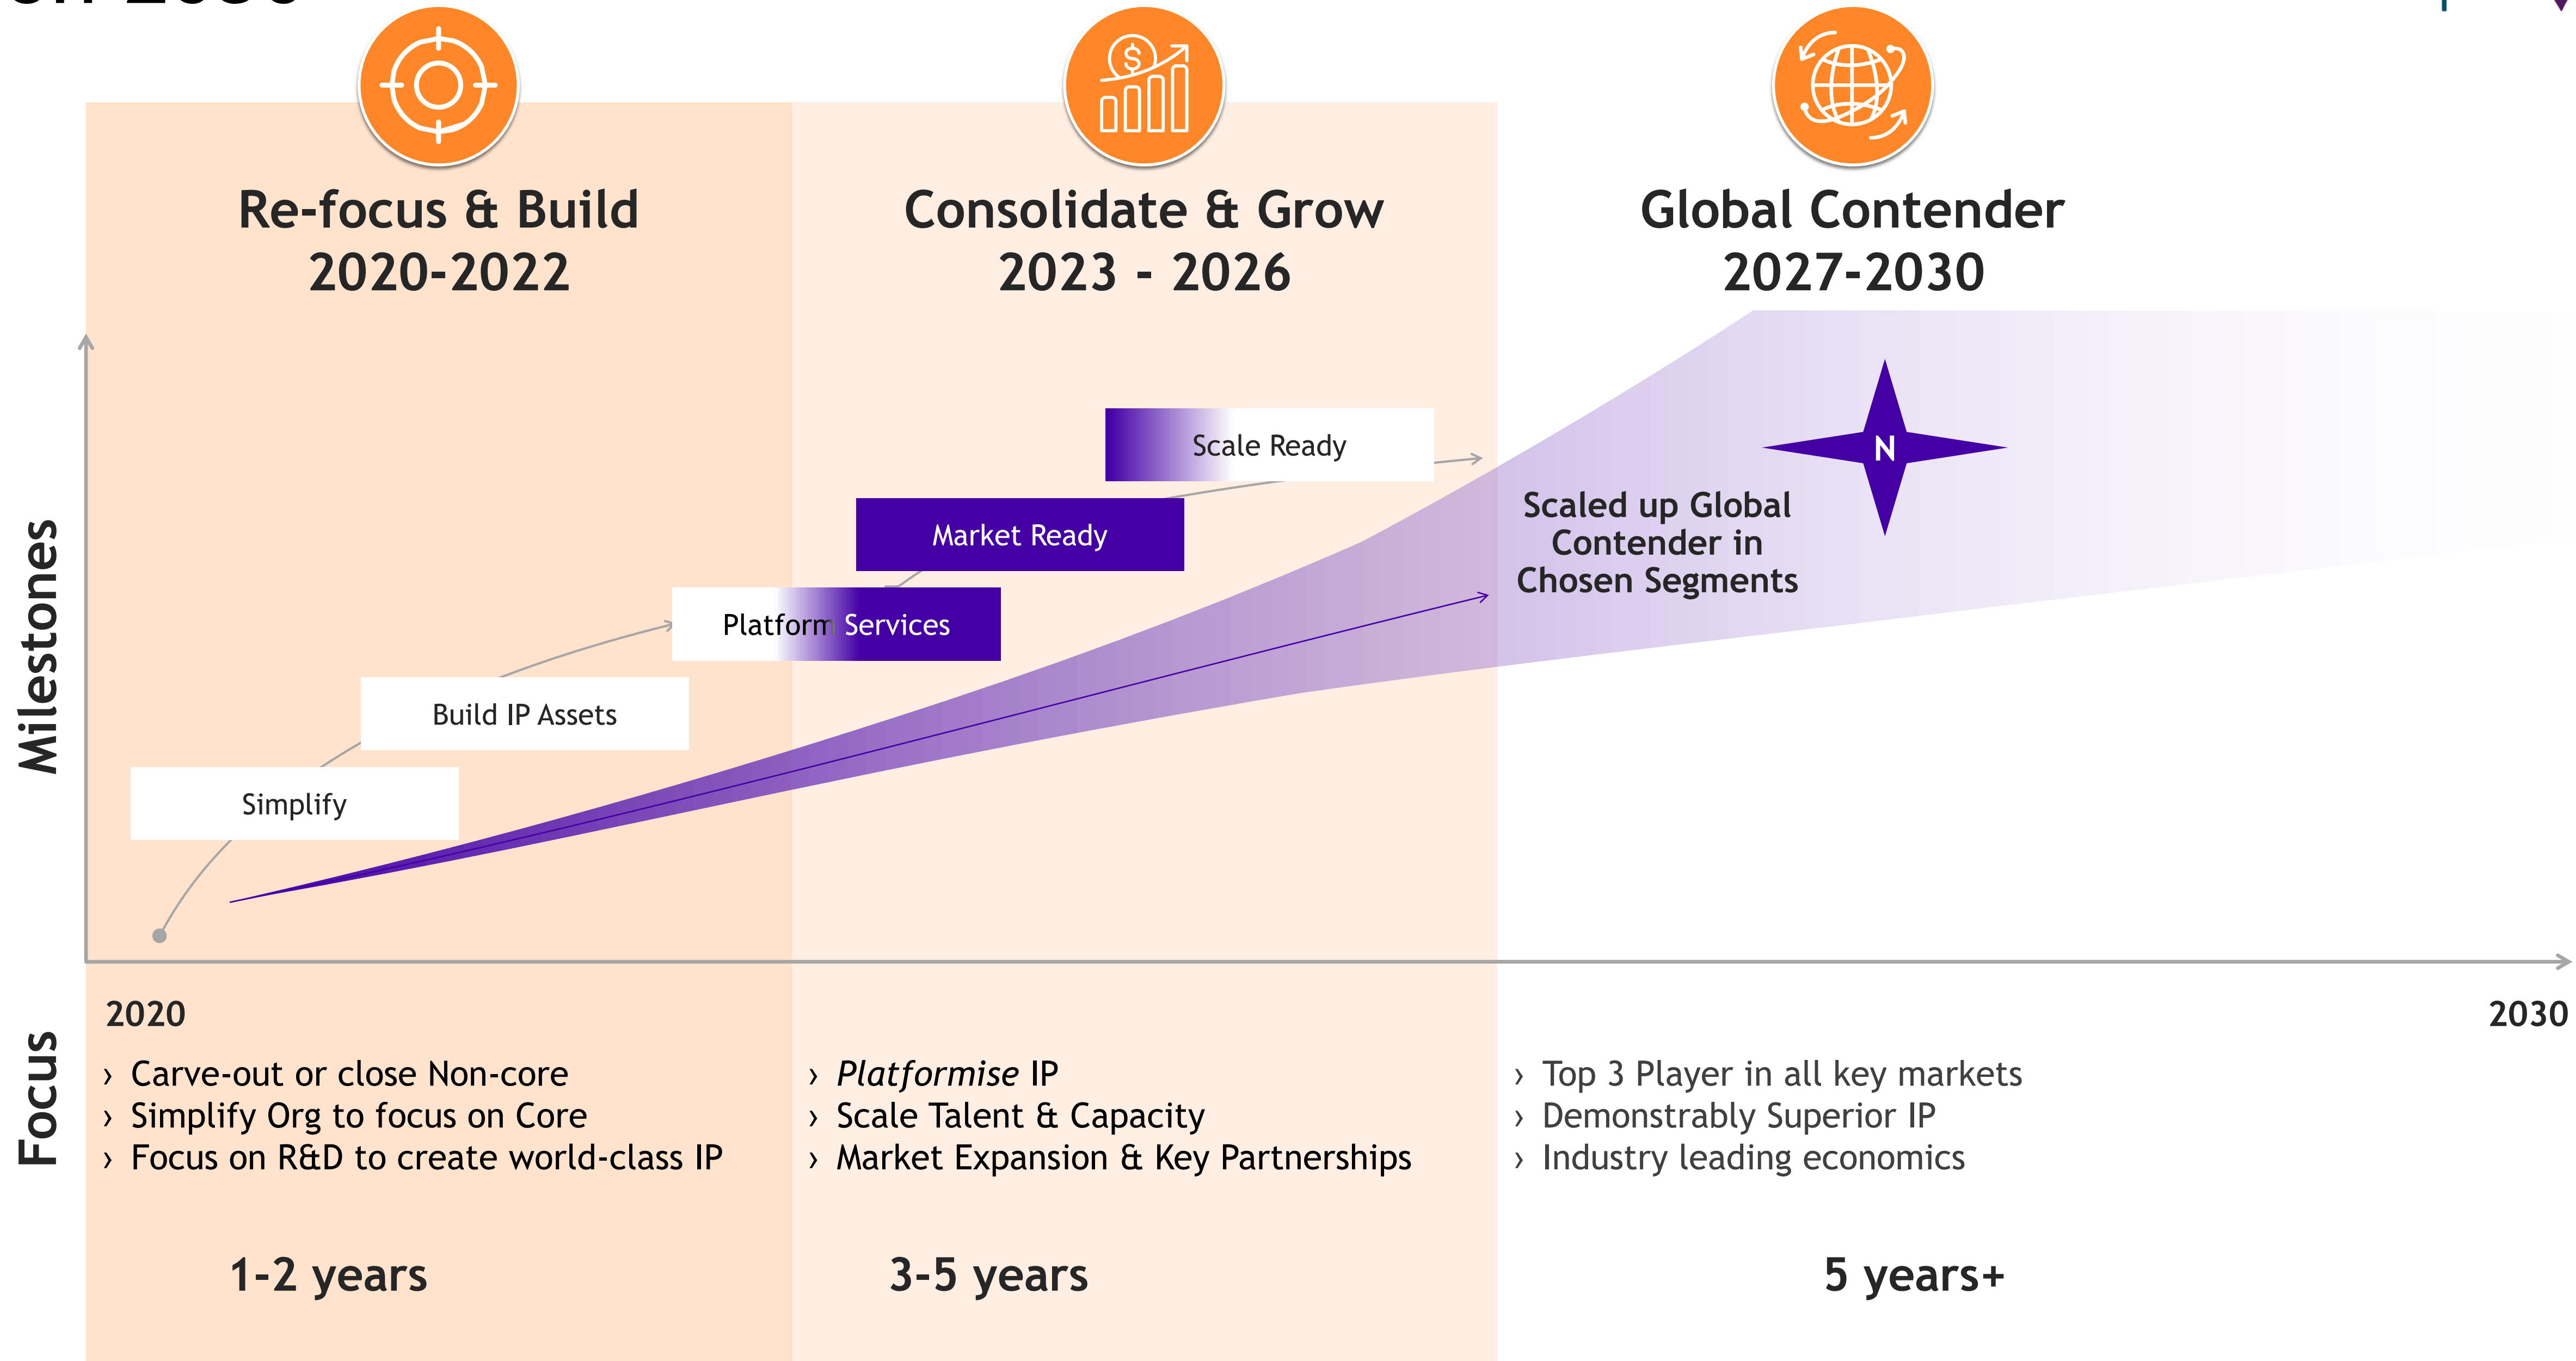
Re-focus & Build
2020-2022

Consolidate & Grow
2023 - 2026

Global Contender
2027-2030

Milestones

Scale Ready

Market Ready

Platform Services

Build IP Assets

Simplify

N

Scaled up Global Contender in Chosen Segments

2020

2030

Focus

› Carve-out or close Non-core
› Simplify Org to focus on Core
› Focus on R&D to create world-class IP

› *Platformise* IP
› Scale Talent & Capacity
› Market Expansion & Key Partnerships

› Top 3 Player in all key markets
› Demonstrably Superior IP
› Industry leading economics

1-2 years

3-5 years

5 years+